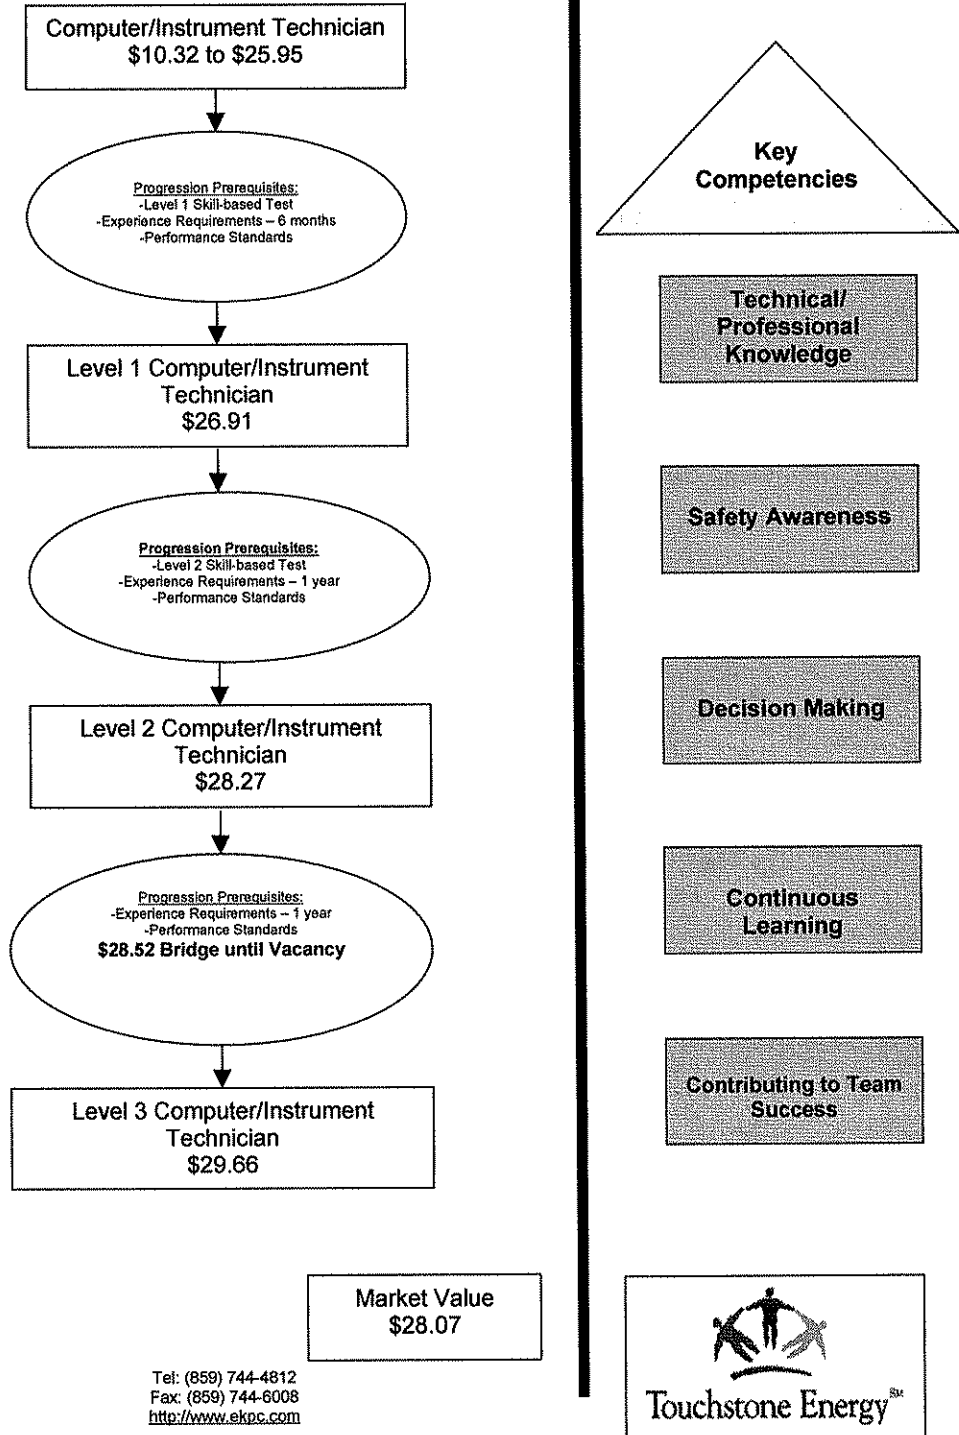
Computer/Instrument Technician
\$10.32 to \$25.95

Progression Prerequisites:
-Level 1 Skill-based Test
-Experience Requirements – 6 months
-Performance Standards

Level 1 Computer/Instrument Technician
\$26.91

Progression Prerequisites:
-Level 2 Skill-based Test
-Experience Requirements – 1 year
-Performance Standards

Level 2 Computer/Instrument Technician
\$28.27

Progression Prerequisites:
-Experience Requirements – 1 year
-Performance Standards
\$28.52 Bridge until Vacancy

Level 3 Computer/Instrument Technician
\$29.66

Market Value
\$28.07

Tel: (859) 744-4812
Fax: (859) 744-6008
http://www.ekpc.com

Key Competencies

Technical/ Professional Knowledge

Safety Awareness

Decision Making

Continuous Learning

Contributing to Team Success

Touchstone Energy℠